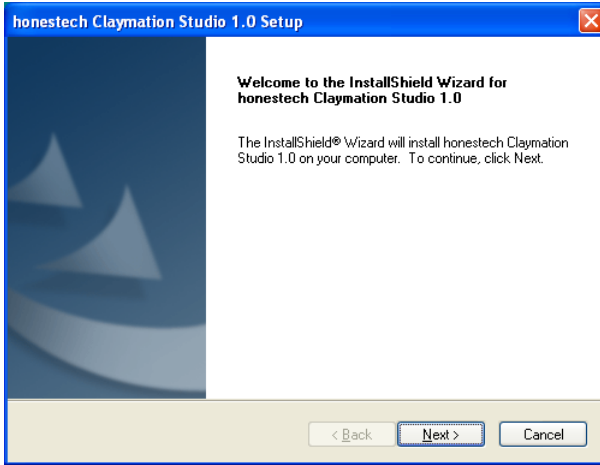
honestech Claymation Studio 1.0 Setup

Welcome to the InstallShield Wizard for honestech Claymation Studio 1.0

The InstallShield® Wizard will install honestech Claymation Studio 1.0 on your computer. To continue, click Next.

< Back
Next >
Cancel